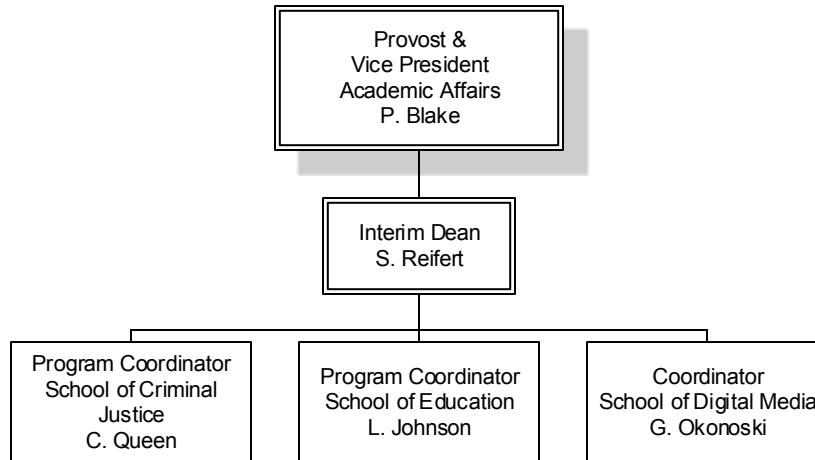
Provost &
Vice President
Academic Affairs
P. Blake

Interim Dean
S. Reifert

Program Coordinator
School of Criminal Justice
C. Queen

Program Coordinator
School of Education
L. Johnson

Coordinator
School of Digital Media
G. Okonoski